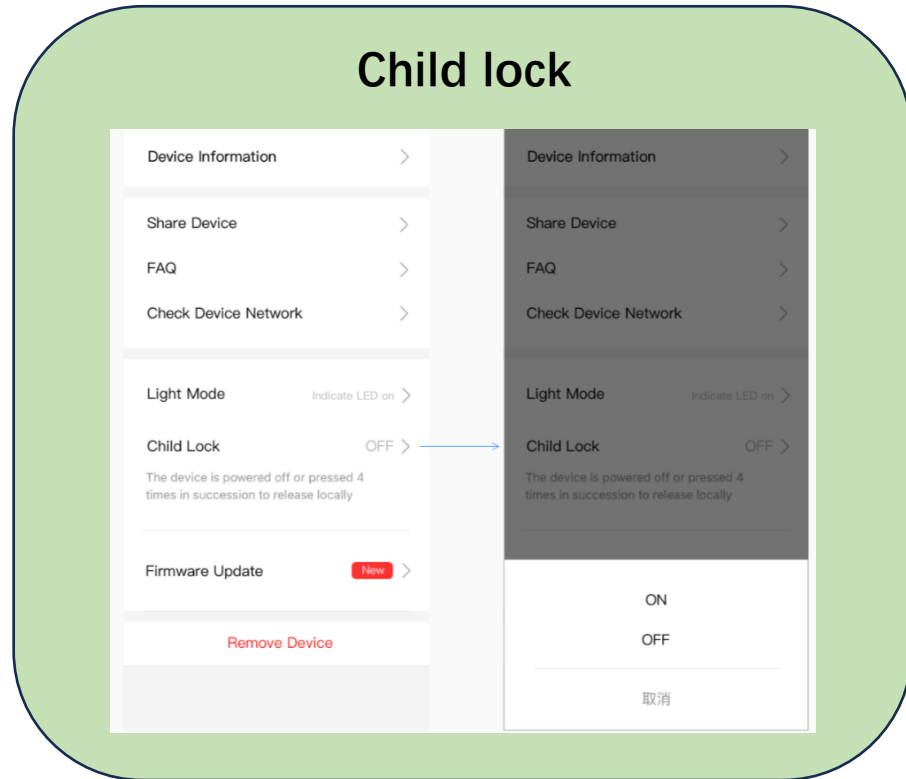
Child lock

Device Information

Share Device

FAQ

Check Device Network

Light Mode Indicate LED on

Child Lock OFF

The device is powered off or pressed 4 times in succession to release locally

Firmware Update New

Remove Device

Device Information

Share Device

FAQ

Check Device Network

Light Mode Indicate LED on

Child Lock OFF

The device is powered off or pressed 4 times in succession to release locally

ON

OFF

取消